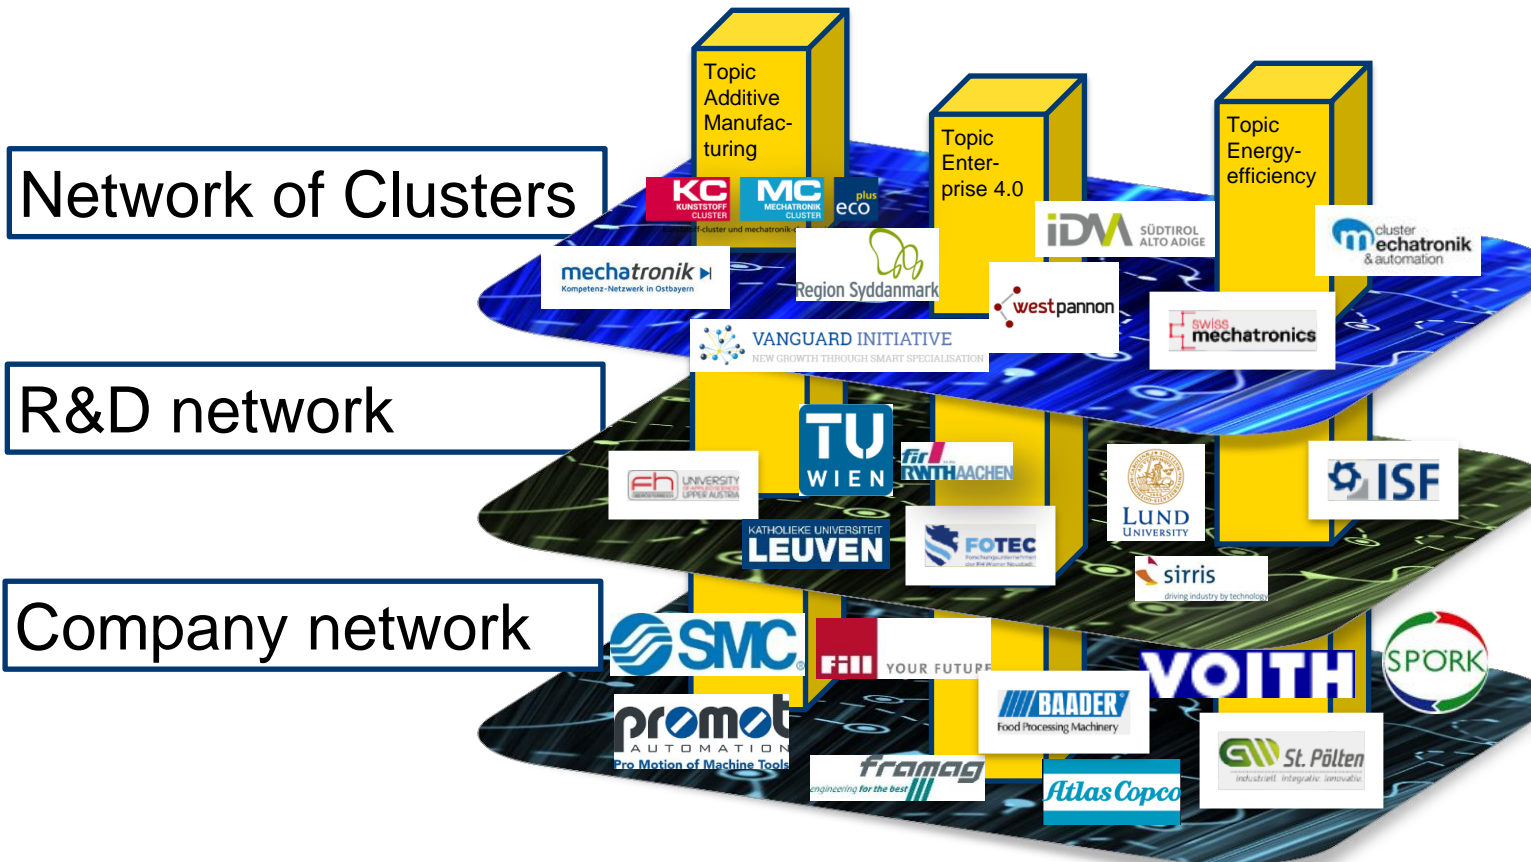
Network of Clusters

R&D network

Company network

Topic Additive Manufacturing

Topic Enterprise 4.0

Topic Energy-efficiency

KC KUNSTSTOFF CLUSTER

MC MECHATRONIK CLUSTER

eco plus

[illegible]-cluster und mechatronik-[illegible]

mechatronik
Kompetenz-Netzwerk in Ostbayern

Region Syddanmark

IDM SÜDTIROL ALTO ADIGE

westpannon

cluster mechatronik & automation

swiss mechatronics

VANGUARD INITIATIVE
NEW GROWTH THROUGH SMART SPECIALISATION

fh UNIVERSITY OF APPLIED SCIENCES UPPER AUSTRIA

TU WIEN

fir RWTHAACHEN

LUND UNIVERSITY

ISF

KATHOLIEKE UNIVERSITEIT LEUVEN

FOTEC

sirris
driving industry by technology

SMC

Fill YOUR FUTURE

VOITH

SPORK

promot AUTOMATION
Pro Motion of Machine Tools

BAADER
Food Processing Machinery

framag
engineering for the best

Atlas Copco

St. Pölten
industriell integrativ innovativ